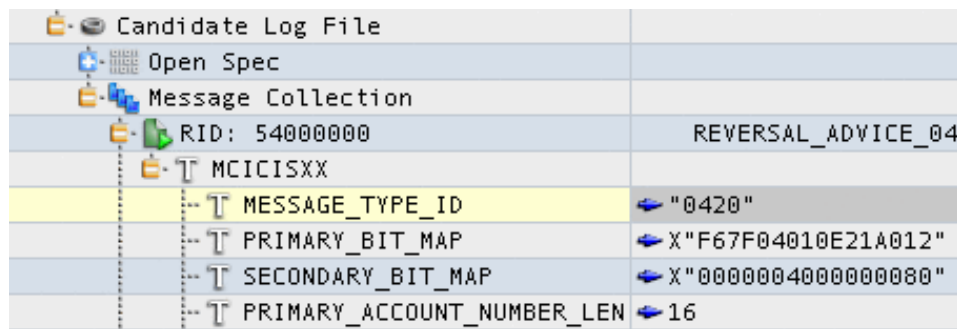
Candidate Log File
Open Spec
Message Collection
RID: 54000000 REVERSAL_ADVICE_04
MCICISXX

| | |
|---|---|
| MESSAGE_TYPE_ID | "0420" |
| PRIMARY_BIT_MAP | X"F67F04010E21A012" |
| SECONDARY_BIT_MAP | X"0000004000000080" |
| PRIMARY_ACCOUNT_NUMBER_LEN | 16 |